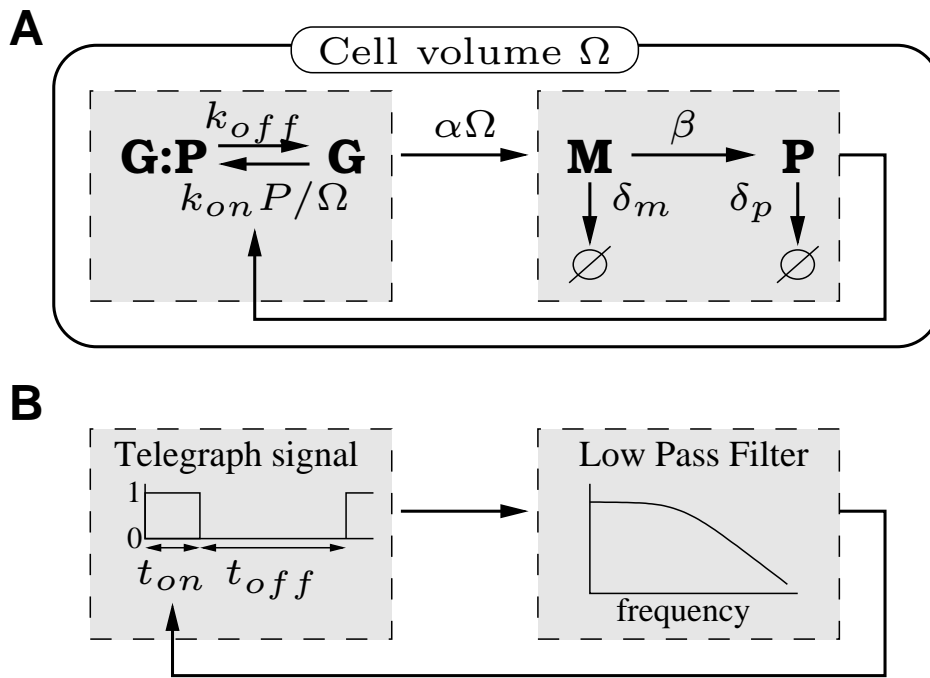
A

Cell volume $\Omega$

G:P $k_{off}$ G $k_{on}P/\Omega$

$\alpha\Omega$

M $\beta$ P

$\delta_m$ $\delta_p$

$\varnothing$ $\varnothing$

B

Telegraph signal

1

0

$t_{on}$ $t_{off}$

Low Pass Filter

frequency